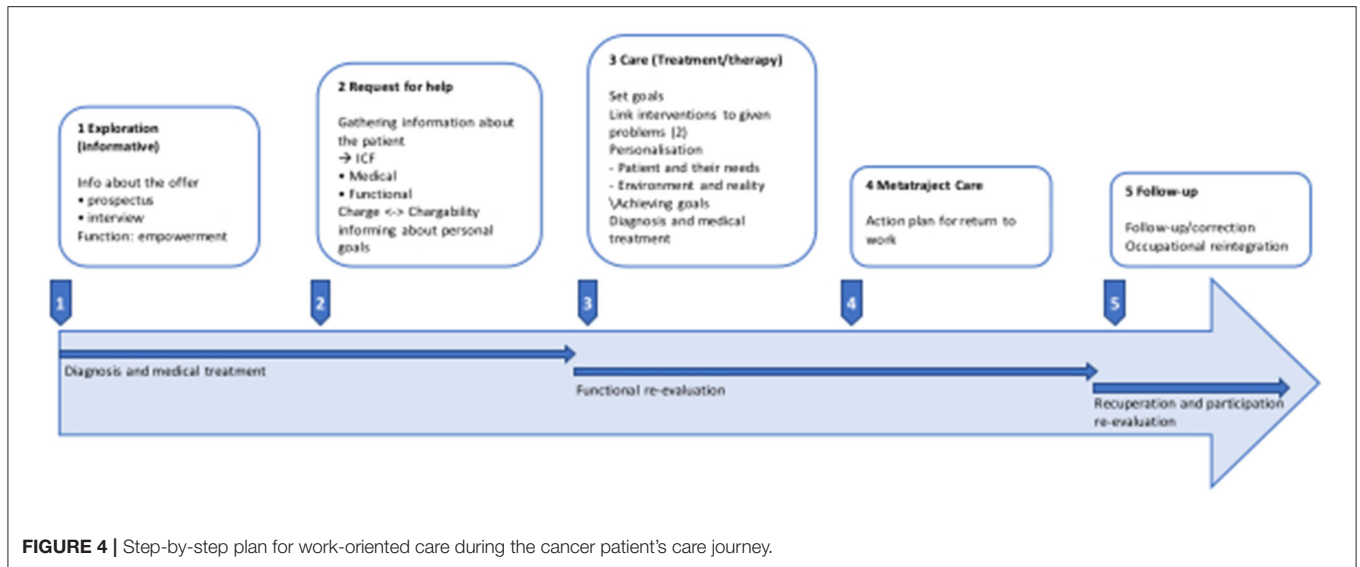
1 Exploration (informative)

Info about the offer
• prospectus
• interview
Function: empowerment

2 Request for help

Gathering information about the patient
→ ICF
• Medical
• Functional
Charge <-> Chargability
informing about personal goals

3 Care (Treatment/therapy)

Set goals
Link interventions to given problems (2)
Personalisation
- Patient and their needs
- Environment and reality
\Achieving goals
Diagnosis and medical treatment

4 Metatraject Care

Action plan for return to work

5 Follow-up

Follow-up/correction
Occupational reintegration

1

2

3

4

5

Diagnosis and medical treatment

Functional re-evaluation

Recuperation and participation re-evaluation

FIGURE 4 | Step-by-step plan for work-oriented care during the cancer patient's care journey.